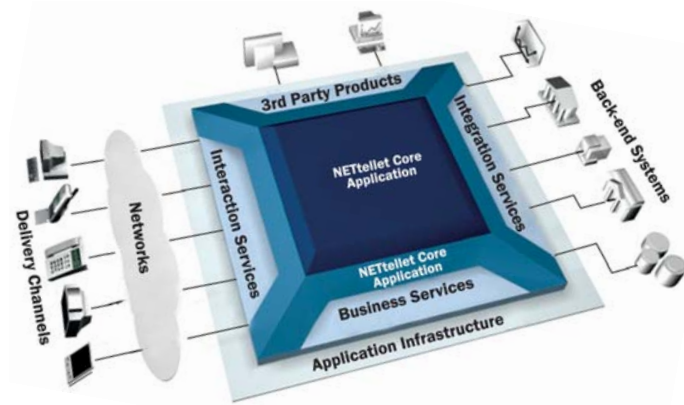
3rd Party Products

Back-end Systems

Integration Services

NETtellet Core Application

Interaction Services

Networks

Delivery Channels

NETtellet Core Application

Business Services

Application Infrastructure